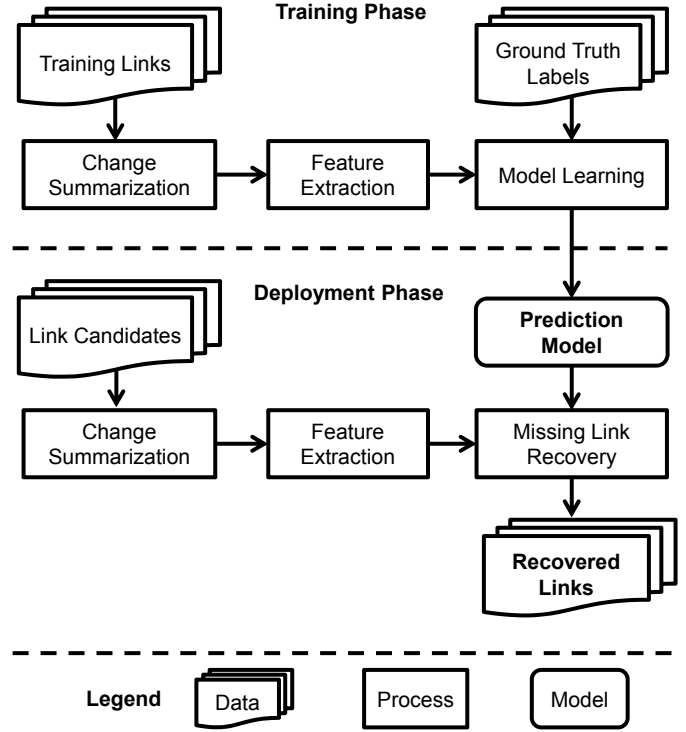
Training Phase

Training Links

Ground Truth Labels

Change Summarization

Feature Extraction

Model Learning

Deployment Phase

Link Candidates

Prediction Model

Change Summarization

Feature Extraction

Missing Link Recovery

Recovered Links

Legend

Data

Process

Model